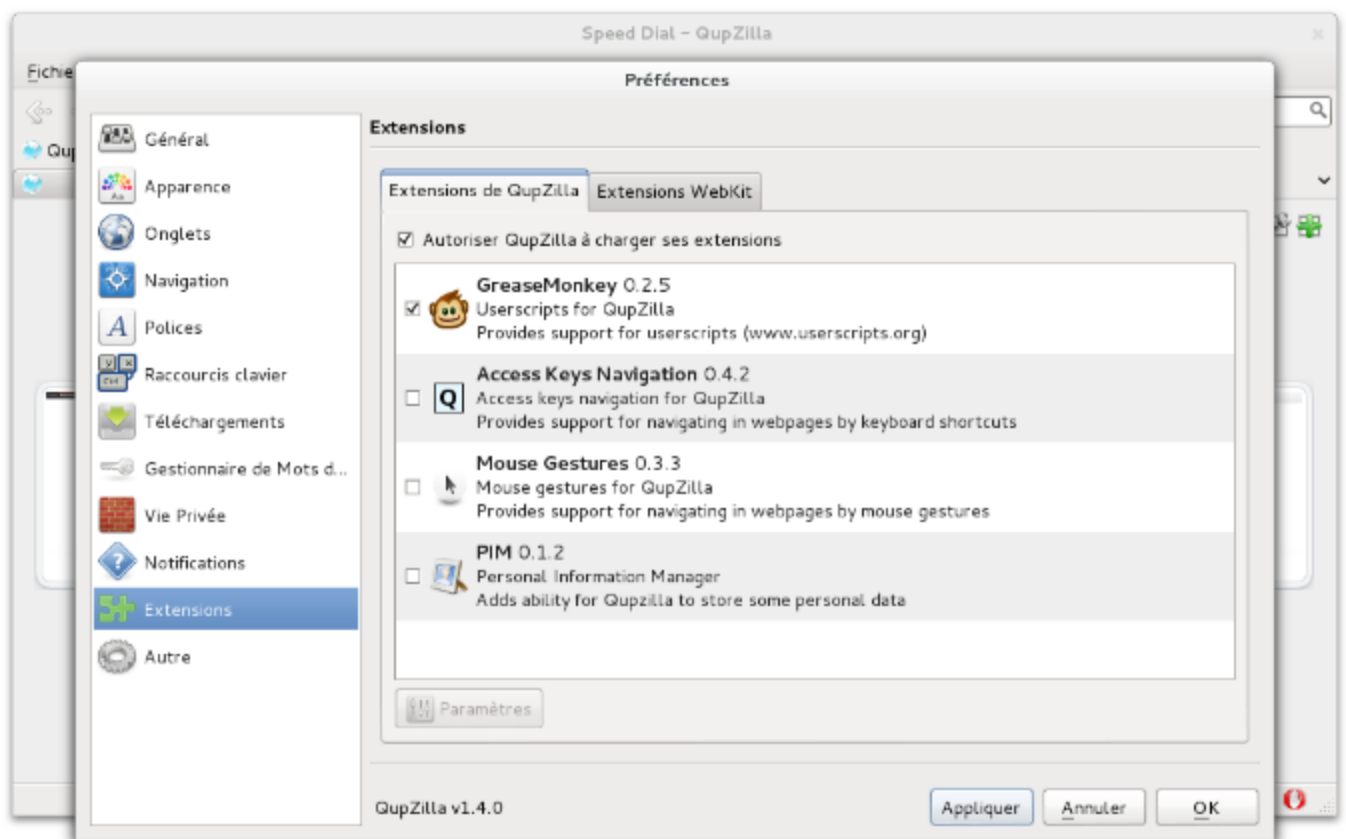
Speed Dial - QupZilla

Fichie

Qup

Préférences

Général
Apparence
Onglets
Navigation
Polices
Raccourcis clavier
Téléchargements
Gestionnaire de Mots d...
Vie Privée
Notifications
Extensions
Autre

Extensions

Extensions de QupZilla | Extensions WebKit

☑ Autoriser QupZilla à charger ses extensions

☑ GreaseMonkey 0.2.5
Userscripts for QupZilla
Provides support for userscripts (www.userscripts.org)

☐ Access Keys Navigation 0.4.2
Access keys navigation for QupZilla
Provides support for navigating in webpages by keyboard shortcuts

☐ Mouse Gestures 0.3.3
Mouse gestures for QupZilla
Provides support for navigating in webpages by mouse gestures

☐ PIM 0.1.2
Personal Information Manager
Adds ability for Qupzilla to store some personal data

Paramètres

QupZilla v1.4.0

Appliquer | Annuler | OK